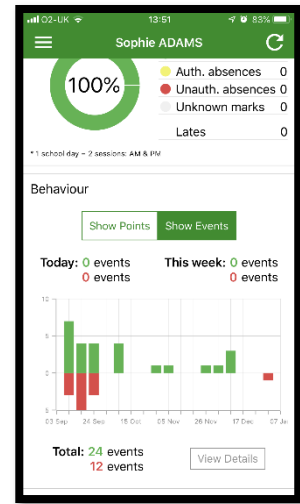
O2-UK 13:51 83%

Sophie ADAMS

100%

Auth. absences 0
Unauth. absences 0
Unknown marks 0

Lates 0

* 1 school day = 2 sessions: AM & PM

Behaviour

Show Points
Show Events

Today: 0 events
0 events

This week: 0 events
0 events

10
5
0
-5

03 Sep
24 Sep
15 Oct
05 Nov
26 Nov
17 Dec
07 Jan

Total: 24 events
12 events

View Details